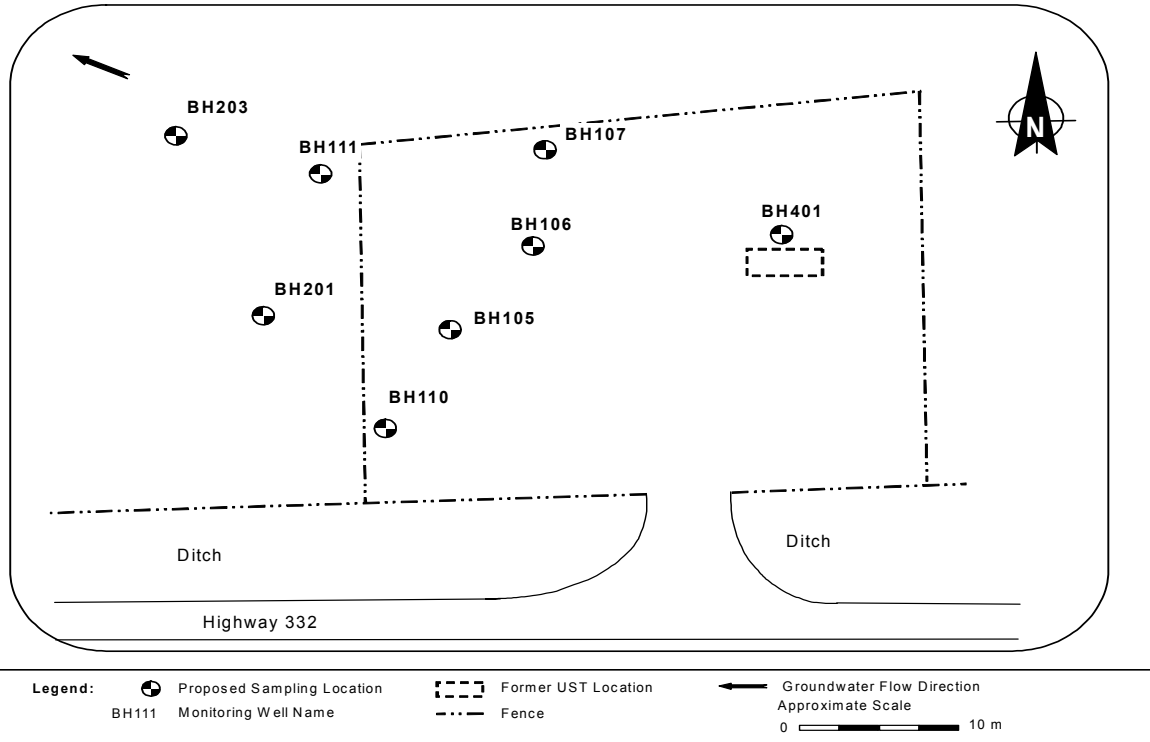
BH203

BH111

BH107

N

BH106

BH401

BH201

BH105

BH110

Ditch

Ditch

Highway 332

Legend: Proposed Sampling Location
BH111 Monitoring Well Name
Former UST Location
Fence
Groundwater Flow Direction
Approximate Scale
0 10 m